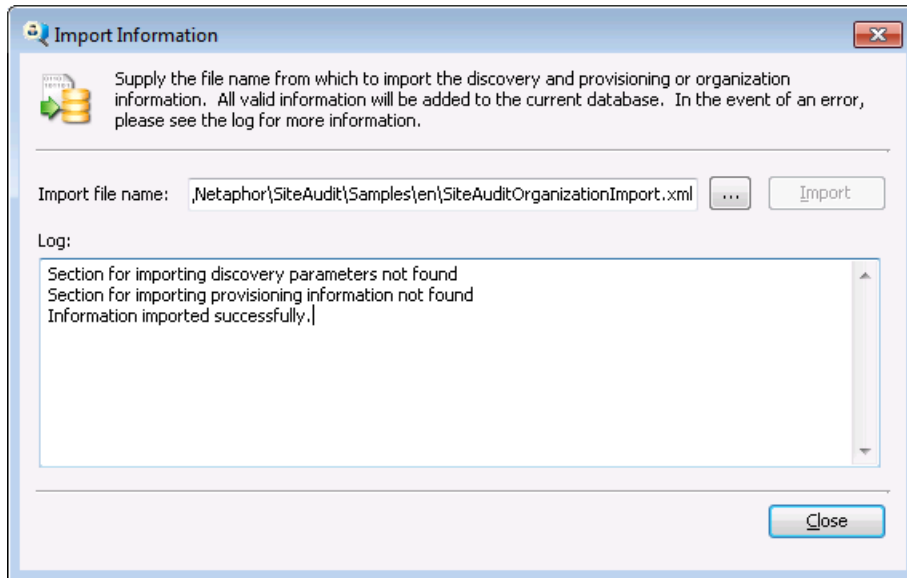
Import Information

Supply the file name from which to import the discovery and provisioning or organization information. All valid information will be added to the current database. In the event of an error, please see the log for more information.

Import file name: ,Netaphor\SiteAudit\Samples\en\SiteAuditOrganizationImport.xml ... Import

Log:

Section for importing discovery parameters not found
Section for importing provisioning information not found
Information imported successfully.

Close